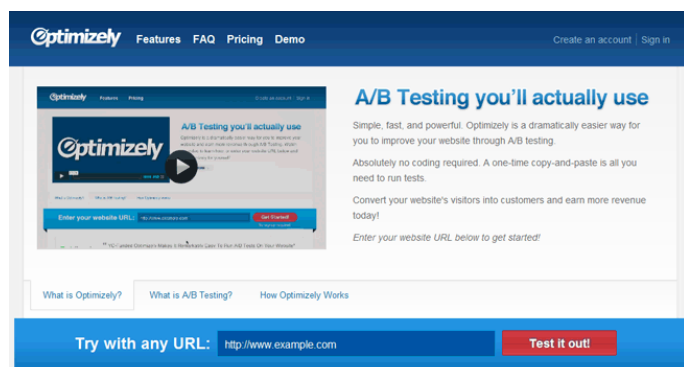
Optimizely Features FAQ Pricing Demo

Create an account | Sign in

Optimizely Features Pricing Create an account | Sign in

Optimizely

A/B Testing you'll actually use

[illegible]

Enter your website URL: http://www.example.com Get Started!

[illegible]

A/B Testing you'll actually use

Simple, fast, and powerful. Optimizely is a dramatically easier way for you to improve your website through A/B testing.

Absolutely no coding required. A one-time copy-and-paste is all you need to run tests.

Convert your website's visitors into customers and earn more revenue today!

Enter your website URL below to get started!

What is Optimizely? What is A/B Testing? How Optimizely Works

Try with any URL: http://www.example.com Test it out!